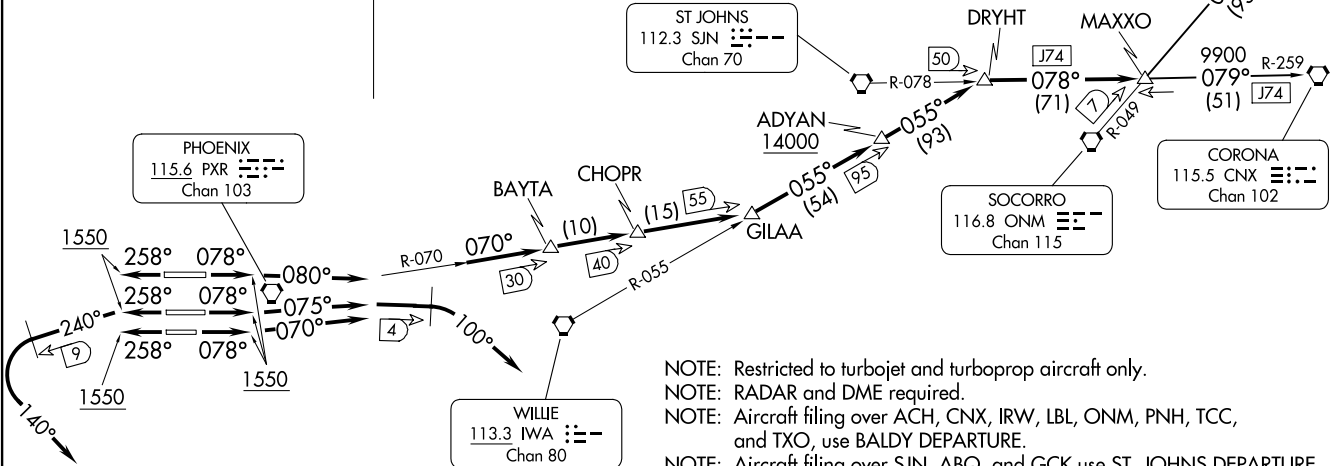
ST JOHNS
112.3 SJN
Chan 70

DRYHT
MAXXO
50
J74
R-078
078°
(71)
9900
079°
(51)
R-259
J74
7
R-049

ADYAN
14000
055°
(93)
95

PHOENIX
115.6 PXR
Chan 103

BAYTA
CHOPR
(10)
(15)
55
055°
(54)
GILAA

CORONA
115.5 CNX
Chan 102

SOCORRO
116.8 ONM
Chan 115

1550
258°
078°
080°
258°
078°
075°
258°
078°
070°
240°
9
1550
1550
140°
R-070
070°
30
40
R-055
4
100°

WILLIE
113.3 IWA
Chan 80

NOTE: Restricted to turbojet and turboprop aircraft only.
NOTE: RADAR and DME required.
NOTE: Aircraft filing over ACH, CNX, IRW, LBL, ONM, PNH, TCC, and TXO, use BALDY DEPARTURE.
NOTE: Aircraft filing over SJN, ABQ, and GCK use ST. JOHNS DEPARTURE